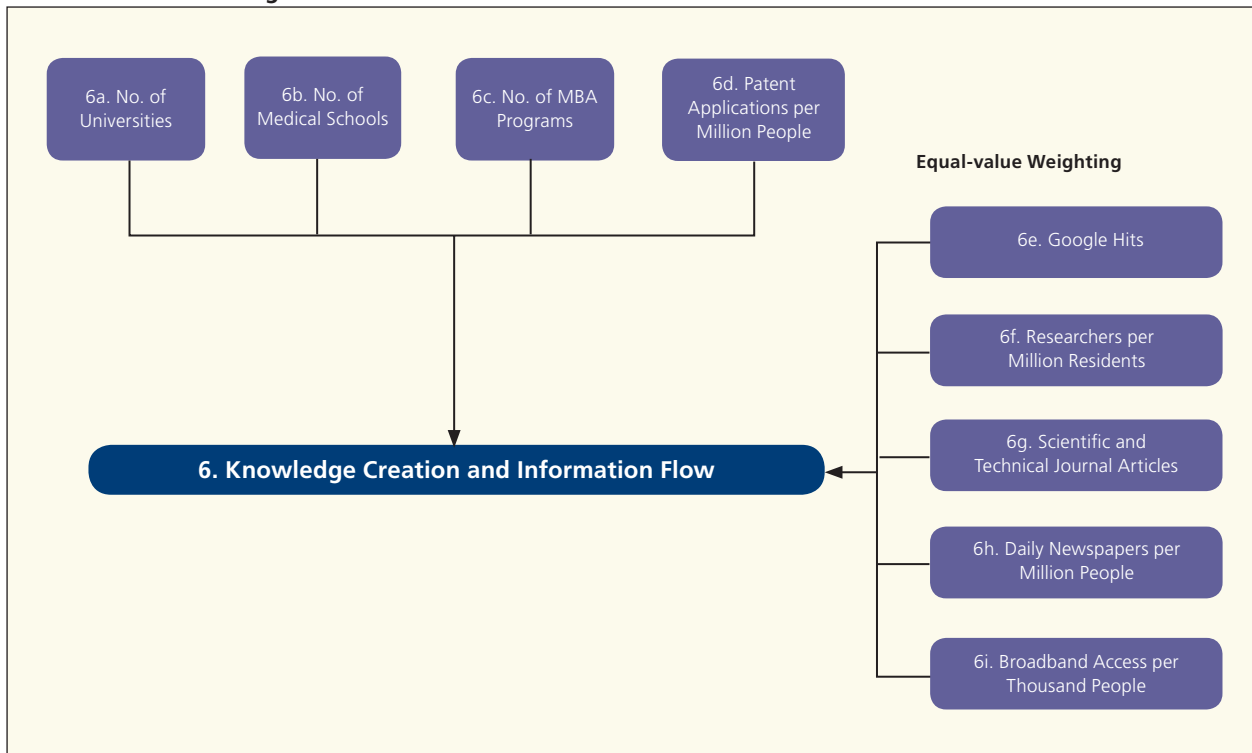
6a. No. of Universities

6b. No. of Medical Schools

6c. No. of MBA Programs

6d. Patent Applications per Million People

Equal-value Weighting

6e. Google Hits

6f. Researchers per Million Residents

6g. Scientific and Technical Journal Articles

6h. Daily Newspapers per Million People

6i. Broadband Access per Thousand People

6. Knowledge Creation and Information Flow